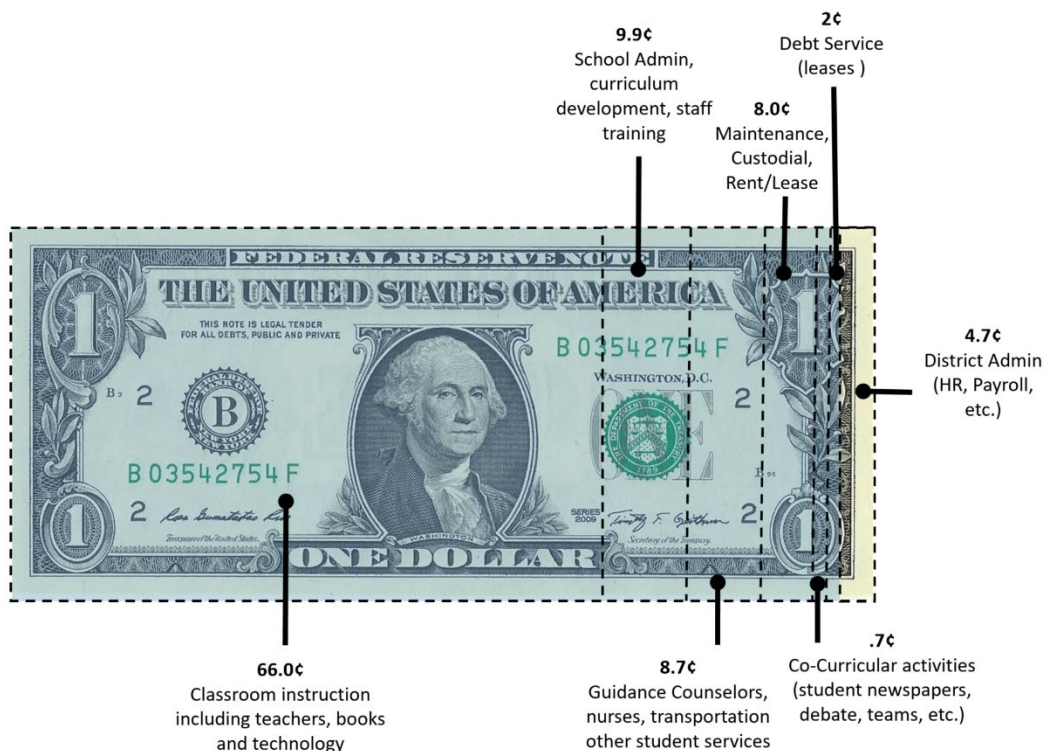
9.9¢
School Admin, curriculum development, staff training

2¢
Debt Service (leases )

8.0¢
Maintenance, Custodial, Rent/Lease

FEDERAL RESERVE NOTE
THE UNITED STATES OF AMERICA
THIS NOTE IS LEGAL TENDER FOR ALL DEBTS, PUBLIC AND PRIVATE
B 03542754 F
WASHINGTON, D.C.
B3 2
B
2
B 03542754 F
2
ONE
SERIES 2009
Treasurer of the United States.
Secretary of the Treasury.
WASHINGTON
ONE DOLLAR
1
1
1
1

4.7¢
District Admin (HR, Payroll, etc.)

66.0¢
Classroom instruction including teachers, books and technology

8.7¢
Guidance Counselors, nurses, transportation other student services

.7¢
Co-Curricular activities (student newspapers, debate, teams, etc.)